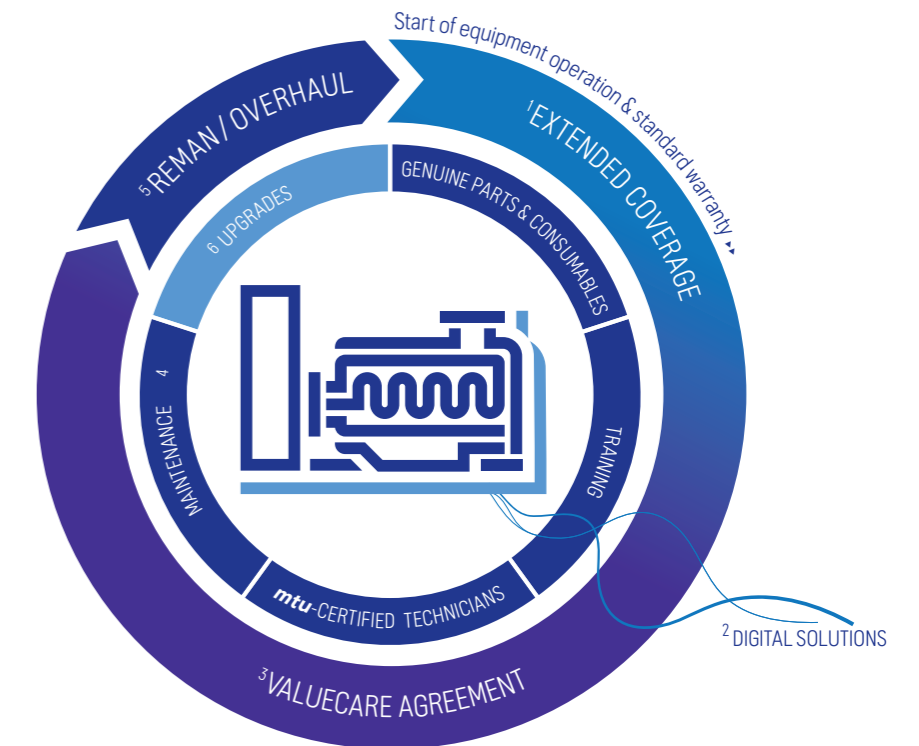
Start of equipment operation & standard warranty

$^1$EXTENDED COVERAGE

$^5$REMAN / OVERHAUL

6 UPGRADES

GENUINE PARTS & CONSUMABLES

TRAINING

4 MAINTENANCE

mtu-CERTIFIED TECHNICIANS

$^2$ DIGITAL SOLUTIONS

$^3$VALUECARE AGREEMENT